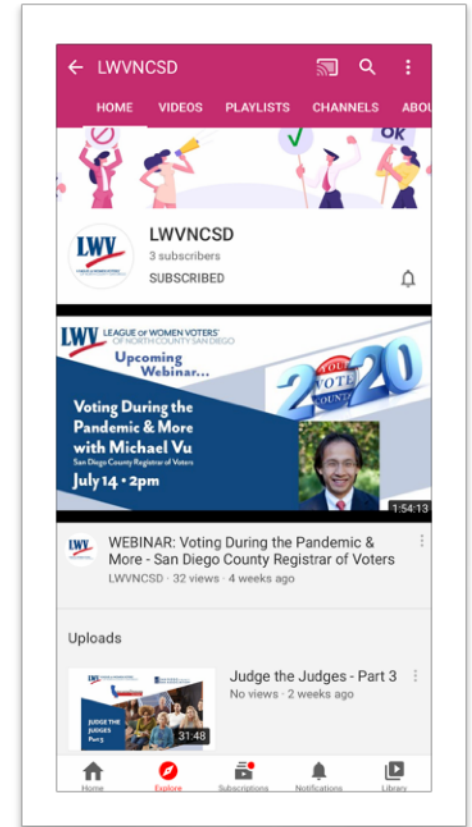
LWVNCSD

HOME VIDEOS PLAYLISTS CHANNELS ABOU

OK

LWV

LWVNCSD
3 subscribers
SUBSCRIBED

LWV LEAGUE OF WOMEN VOTERS® OF NORTH COUNTY SAN DIEGO

Upcoming Webinar...

Voting During the Pandemic & More with Michael Vu
San Diego County Registrar of Voters
July 14 • 2pm

2020
YOUR VOTE COUNTS

1:54:13

LWV

WEBINAR: Voting During the Pandemic & More - San Diego County Registrar of Voters
LWVNCSD · 32 views · 4 weeks ago

Uploads

JUDGE THE JUDGES Part 3

31:48

Judge the Judges - Part 3
No views · 2 weeks ago

Home Explore Subscriptions Notifications Library